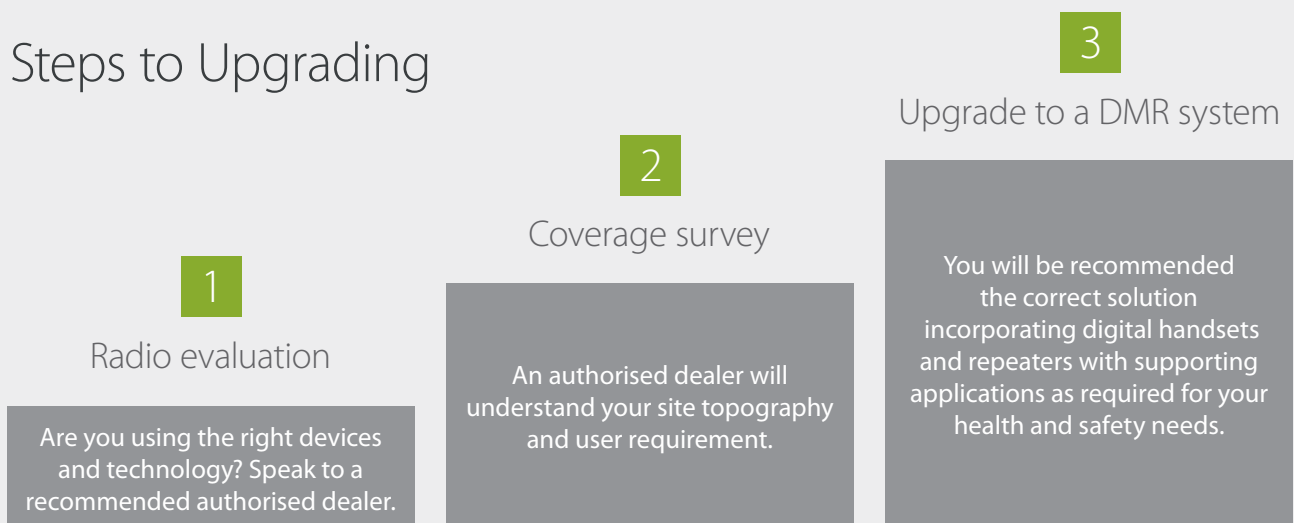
Steps to Upgrading

1

Radio evaluation

Are you using the right devices and technology? Speak to a recommended authorised dealer.

2

Coverage survey

An authorised dealer will understand your site topography and user requirement.

3

Upgrade to a DMR system

You will be recommended the correct solution incorporating digital handsets and repeaters with supporting applications as required for your health and safety needs.